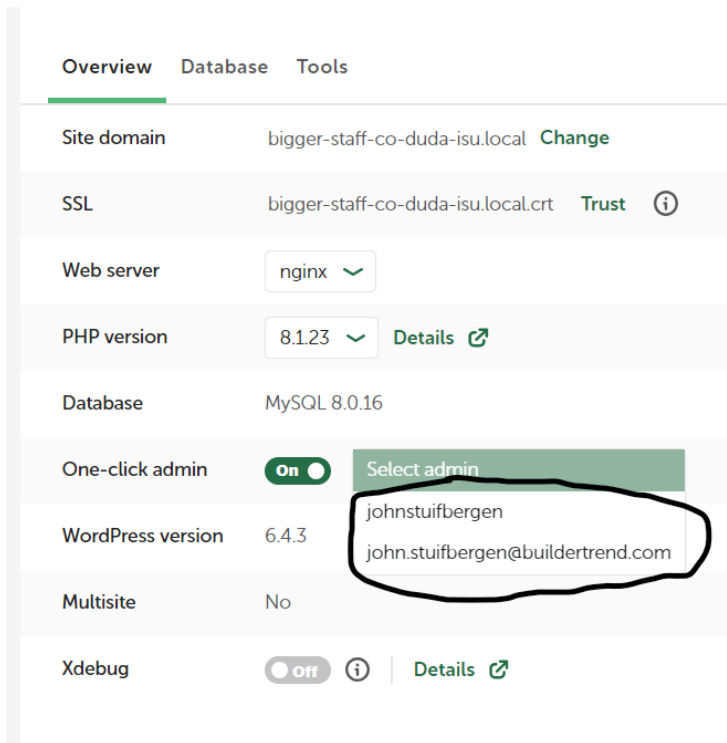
Overview Database Tools

| | |
|---|---|
| Site domain | bigger-staff-co-duda-isu.local Change |
| SSL | bigger-staff-co-duda-isu.local.crt Trust |
| Web server | nginx |
| PHP version | 8.1.23 Details |
| Database | MySQL 8.0.16 |
| One-click admin | On Select admin |
| WordPress version | 6.4.3 |
| Multisite | No |
| Xdebug | Off Details |

johnstuifbergen
john.stuifbergen@buildertrend.com